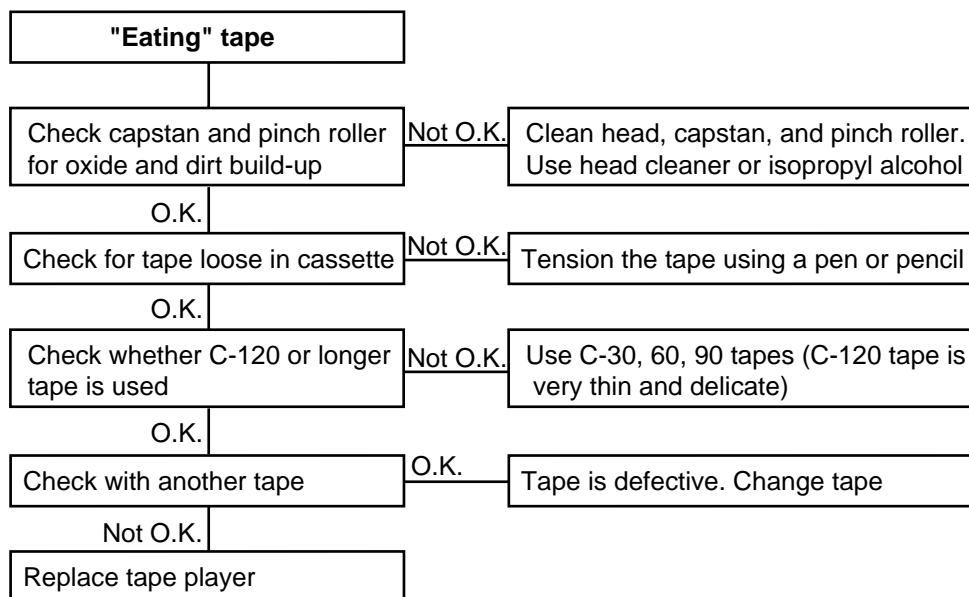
"Eating" tape

Check capstan and pinch roller for oxide and dirt build-up

Not O.K.

Clean head, capstan, and pinch roller. Use head cleaner or isopropyl alcohol

O.K.

Check for tape loose in cassette

Not O.K.

Tension the tape using a pen or pencil

O.K.

Check whether C-120 or longer tape is used

Not O.K.

Use C-30, 60, 90 tapes (C-120 tape is very thin and delicate)

O.K.

Check with another tape

O.K.

Tape is defective. Change tape

Not O.K.

Replace tape player